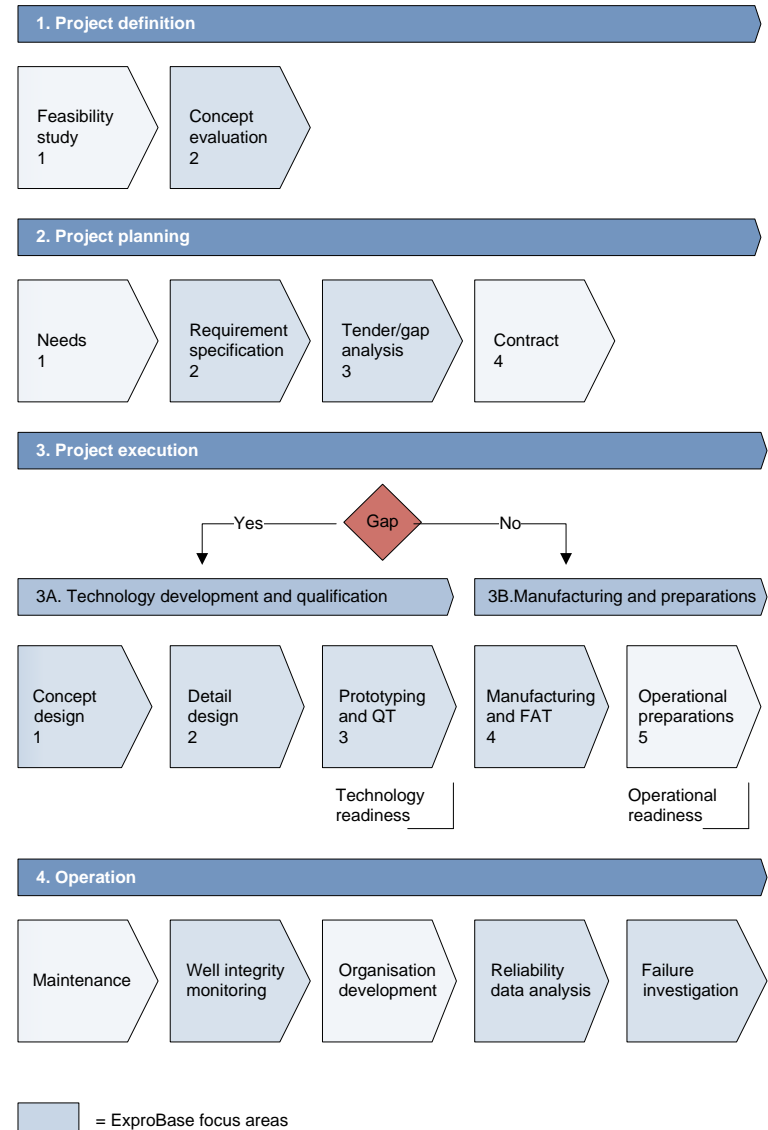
1. Project definition

Feasibility study
1

Concept evaluation
2

2. Project planning

Needs
1

Requirement specification
2

Tender/gap analysis
3

Contract
4

3. Project execution

Yes

Gap

No

3A. Technology development and qualification

3B.Manufacturing and preparations

Concept design
1

Detail design
2

Prototyping and QT
3

Manufacturing and FAT
4

Operational preparations
5

Technology readiness

Operational readiness

4. Operation

Maintenance

Well integrity monitoring

Organisation development

Reliability data analysis

Failure investigation

= ExproBase focus areas